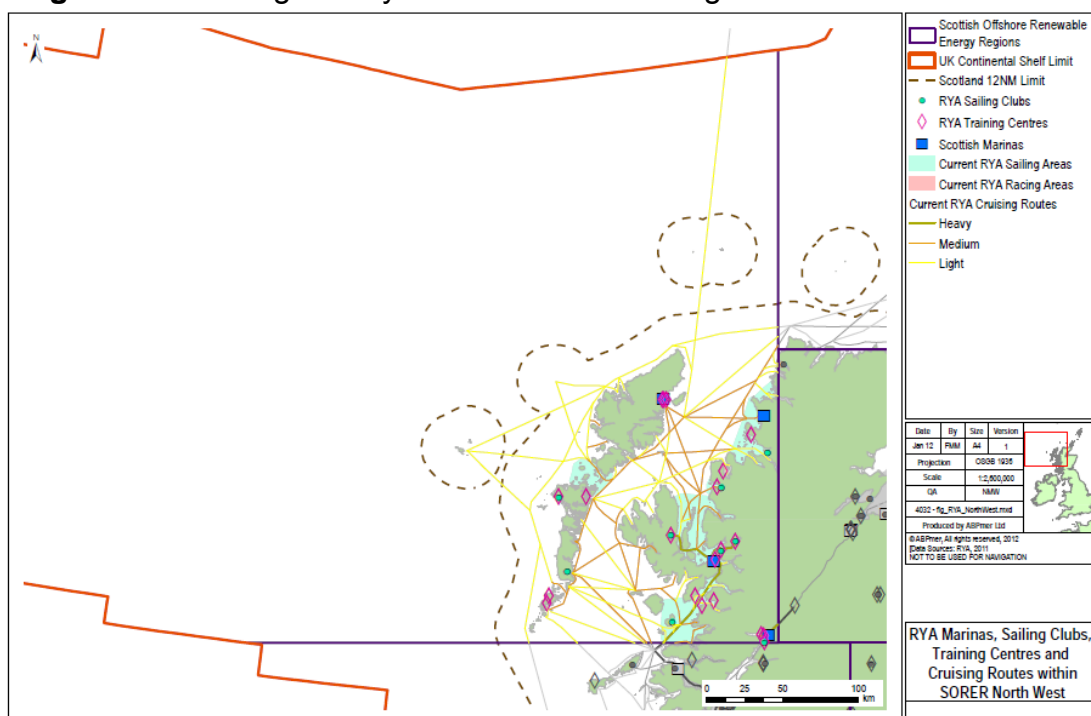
N

Scottish Offshore Renewable Energy Regions
UK Continental Shelf Limit
Scotland 12NM Limit
RYA Sailing Clubs
RYA Training Centres
Scottish Marinas
Current RYA Sailing Areas
Current RYA Racing Areas
Current RYA Cruising Routes
Heavy
Medium
Light

| Date | By | Size | Version |
|---|---|---|---|
| Jan 12 | FMM | A4 | 1 |
| Projection | | OSGB 1936 | |
| Scale | | 1:2,500,000 | |
| QA | | NMW | |

4032 - fig_RYA_NorthWest.mxd
Produced by ABPmer Ltd
©ABPmer, All rights reserved, 2012
Data Sources: RYA, 2011
NOT TO BE USED FOR NAVIGATION

0 25 50 100 km

RYA Marinas, Sailing Clubs, Training Centres and Cruising Routes within SORER North West